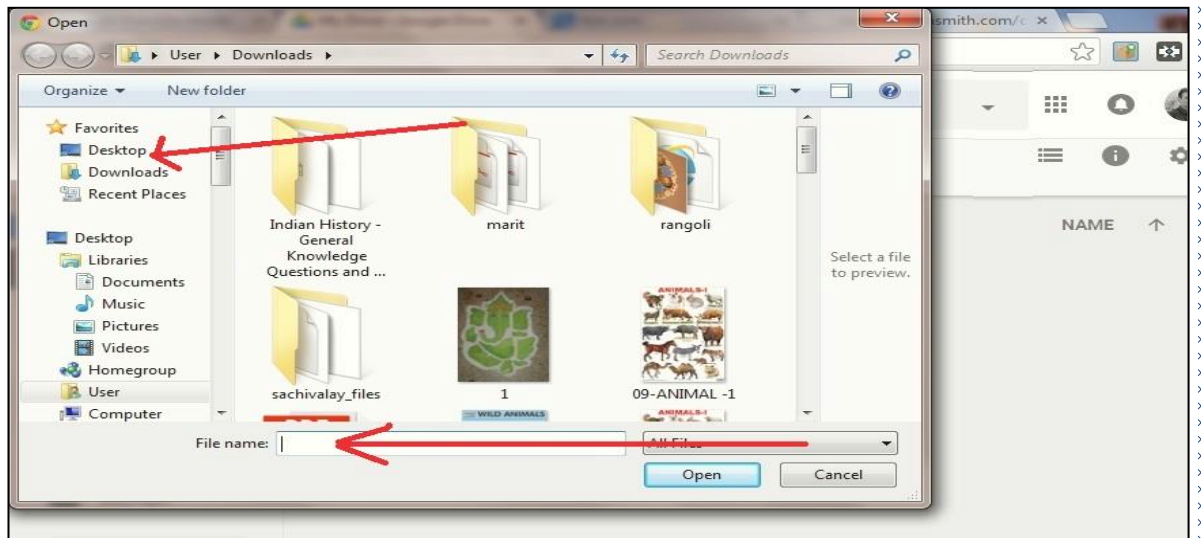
Open
smith.com/c ×
User ▸ Downloads ▸
Search Downloads
Organize ▾ New folder
Favorites
Desktop
Downloads
Recent Places
Desktop
Libraries
Documents
Music
Pictures
Videos
Homegroup
User
Computer
Indian History - General Knowledge Questions and ...
marit
rangoli
sachivalay_files
1
09-ANIMAL -1
ANIMALS-I
WILD ANIMALS
ANIMALS-I
Select a file to preview.
NAME ↑
File name:
All Files
Open
Cancel